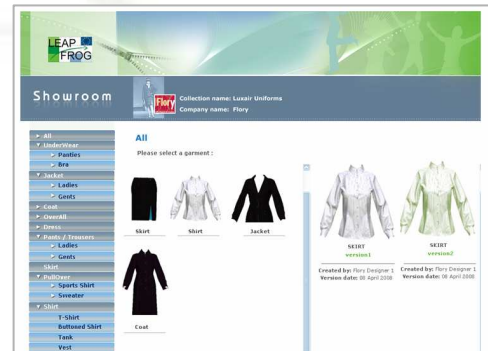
LEAP FROG

Showroom

Flory

Collection name: Luxair Uniforms
Company name: Flory

All
UnderWear
Panties
Bra
Jacket
Ladies
Gents
Coat
OverAll
Dress
Pants / Trousers
Ladies
Gents
Skirt
PullOver
Sports Shirt
Sweater
Shirt
T-Shirt
Buttoned Shirt
Tank
Vest

All

Please select a garment :

Skirt

Shirt

Jacket

Coat

SKIRT
version1

Created by: Flory Designer 1
Version date: 08 April 2008

SKIRT
version2

Created by: Flory Designer 1
Version date: 08 April 2008